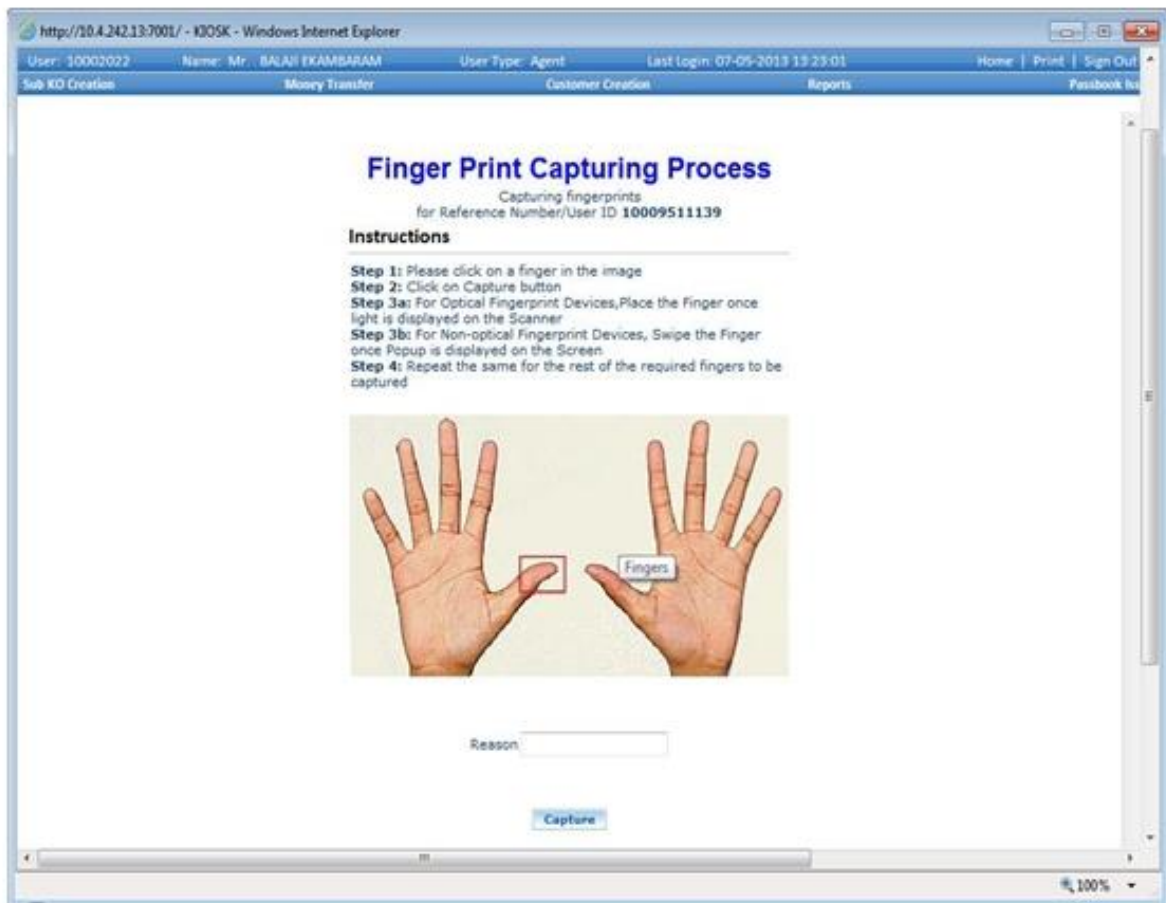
http://10.4.242.13:7001/ - KIOSK - Windows Internet Explorer

User: 10002022 Name: Mr. BALAJI EKAMBARAM User Type: Agent Last Login: 07-05-2013 13:23:01 Home | Print | Sign Out

Sub KO Creation Money Transfer Customer Creation Reports Passbook Is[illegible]

Finger Print Capturing Process

Capturing fingerprints
for Reference Number/User ID **10009511139**

Instructions

**Step 1:** Please click on a finger in the image
**Step 2:** Click on Capture button
**Step 3a:** For Optical Fingerprint Devices,Place the Finger once light is displayed on the Scanner
**Step 3b:** For Non-optical Fingerprint Devices, Swipe the Finger once Popup is displayed on the Screen
**Step 4:** Repeat the same for the rest of the required fingers to be captured

Fingers

Reason

Capture

100%